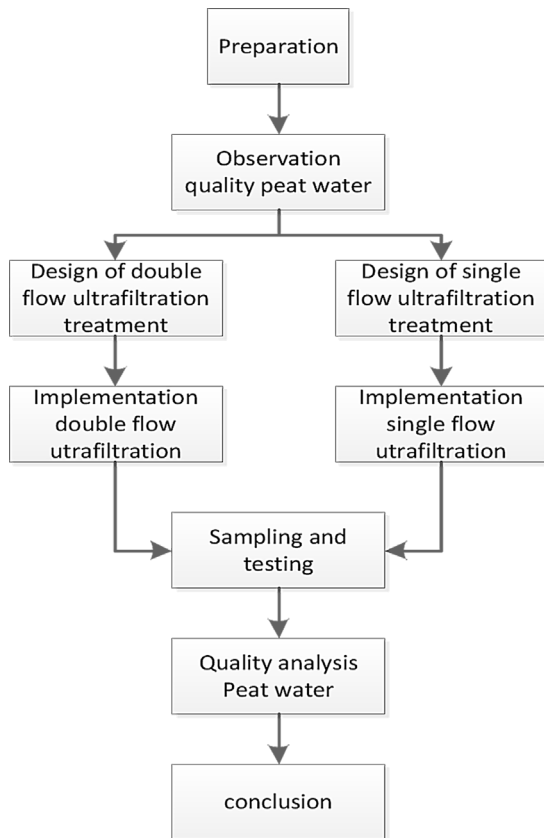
Preparation

Observation quality peat water

Design of double flow ultrafiltration treatment

Design of single flow ultrafiltration treatment

Implementation double flow utrafiltration

Implementation single flow utrafiltration

Sampling and testing

Quality analysis Peat water

conclusion